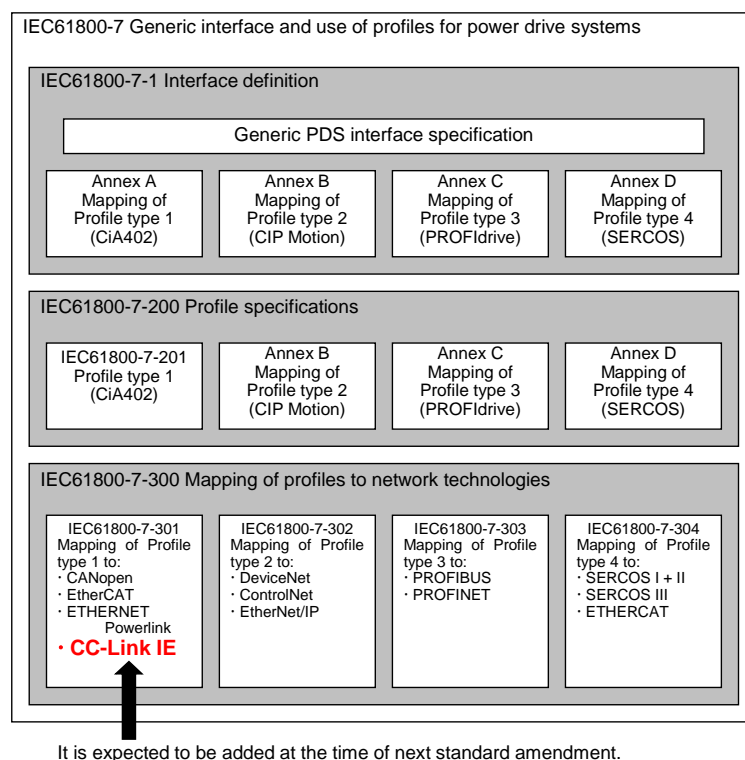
IEC61800-7 Generic interface and use of profiles for power drive systems

IEC61800-7-1 Interface definition

Generic PDS interface specification

Annex A Mapping of Profile type 1 (CiA402)

Annex B Mapping of Profile type 2 (CIP Motion)

Annex C Mapping of Profile type 3 (PROFIdrive)

Annex D Mapping of Profile type 4 (SERCOS)

IEC61800-7-200 Profile specifications

IEC61800-7-201 Profile type 1 (CiA402)

Annex B Mapping of Profile type 2 (CIP Motion)

Annex C Mapping of Profile type 3 (PROFIdrive)

Annex D Mapping of Profile type 4 (SERCOS)

IEC61800-7-300 Mapping of profiles to network technologies

IEC61800-7-301 Mapping of Profile type 1 to:
・CANopen
・EtherCAT
・ETHERNET Powerlink
・CC-Link IE

IEC61800-7-302 Mapping of Profile type 2 to:
・DeviceNet
・ControlNet
・EtherNet/IP

IEC61800-7-303 Mapping of Profile type 3 to:
・PROFIBUS
・PROFINET

IEC61800-7-304 Mapping of Profile type 4 to:
・SERCOS I + II
・SERCOS III
・ETHERCAT

It is expected to be added at the time of next standard amendment.